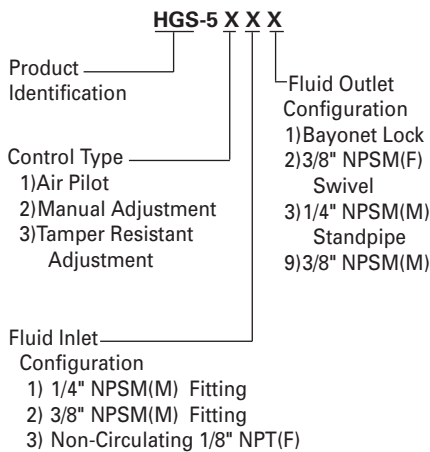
HGS-5 X X X

Product Identification

Fluid Outlet Configuration
1) Bayonet Lock
2) 3/8" NPSM(F) Swivel
3) 1/4" NPSM(M) Standpipe
9) 3/8" NPSM(M)

Control Type
1) Air Pilot
2) Manual Adjustment
3) Tamper Resistant Adjustment

Fluid Inlet Configuration
1) 1/4" NPSM(M) Fitting
2) 3/8" NPSM(M) Fitting
3) Non-Circulating 1/8" NPT(F)